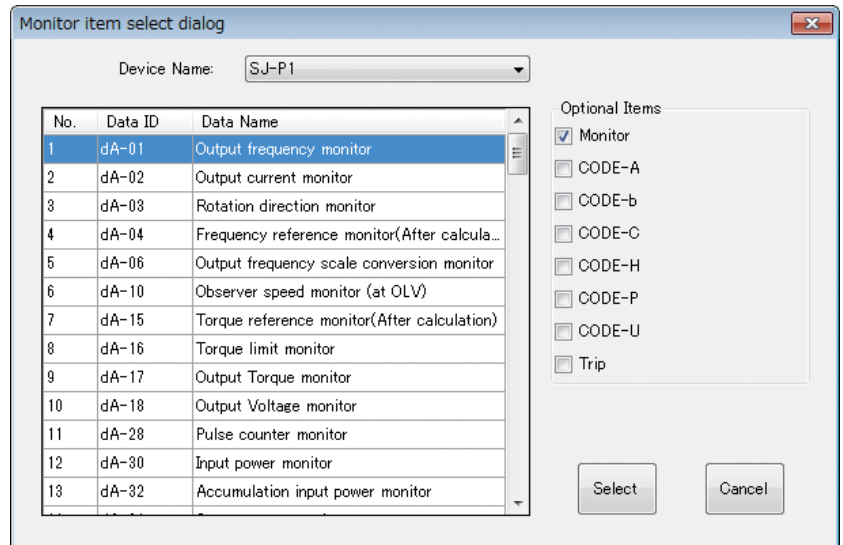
Monitor item select dialog

Device Name: SJ-P1

| No. | Data ID | Data Name |
|---|---|---|
| 1 | dA-01 | Output frequency monitor |
| 2 | dA-02 | Output current monitor |
| 3 | dA-03 | Rotation direction monitor |
| 4 | dA-04 | Frequency reference monitor(After calcula... |
| 5 | dA-06 | Output frequency scale conversion monitor |
| 6 | dA-10 | Observer speed monitor (at OLV) |
| 7 | dA-15 | Torque reference monitor(After calculation) |
| 8 | dA-16 | Torque limit monitor |
| 9 | dA-17 | Output Torque monitor |
| 10 | dA-18 | Output Voltage monitor |
| 11 | dA-28 | Pulse counter monitor |
| 12 | dA-30 | Input power monitor |
| 13 | dA-32 | Accumulation input power monitor |
| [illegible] | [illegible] | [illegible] |

Optional Items
Monitor
CODE-A
CODE-b
CODE-C
CODE-H
CODE-P
CODE-U
Trip

Select
Cancel